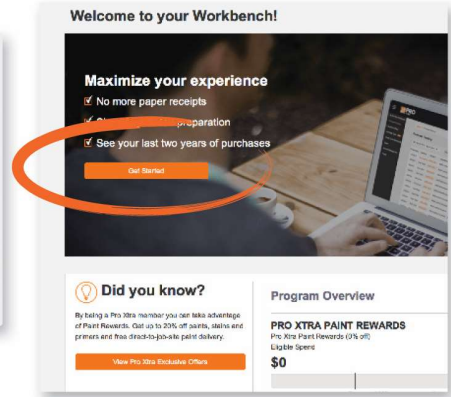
Welcome to your Workbench!

Maximize your experience
No more paper receipts
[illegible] preparation
See your last two years of purchases

Get Started

PRO

Did you know?

By being a Pro Xtra member you can take advantage of Paint Rewards. Get up to 20% off paints, stains and primers and free direct-to-job-site paint delivery.

View Pro Xtra Exclusive Offers

Program Overview

PRO XTRA PAINT REWARDS
Pro Xtra Paint Rewards (0% off)
Eligible Spend
$0